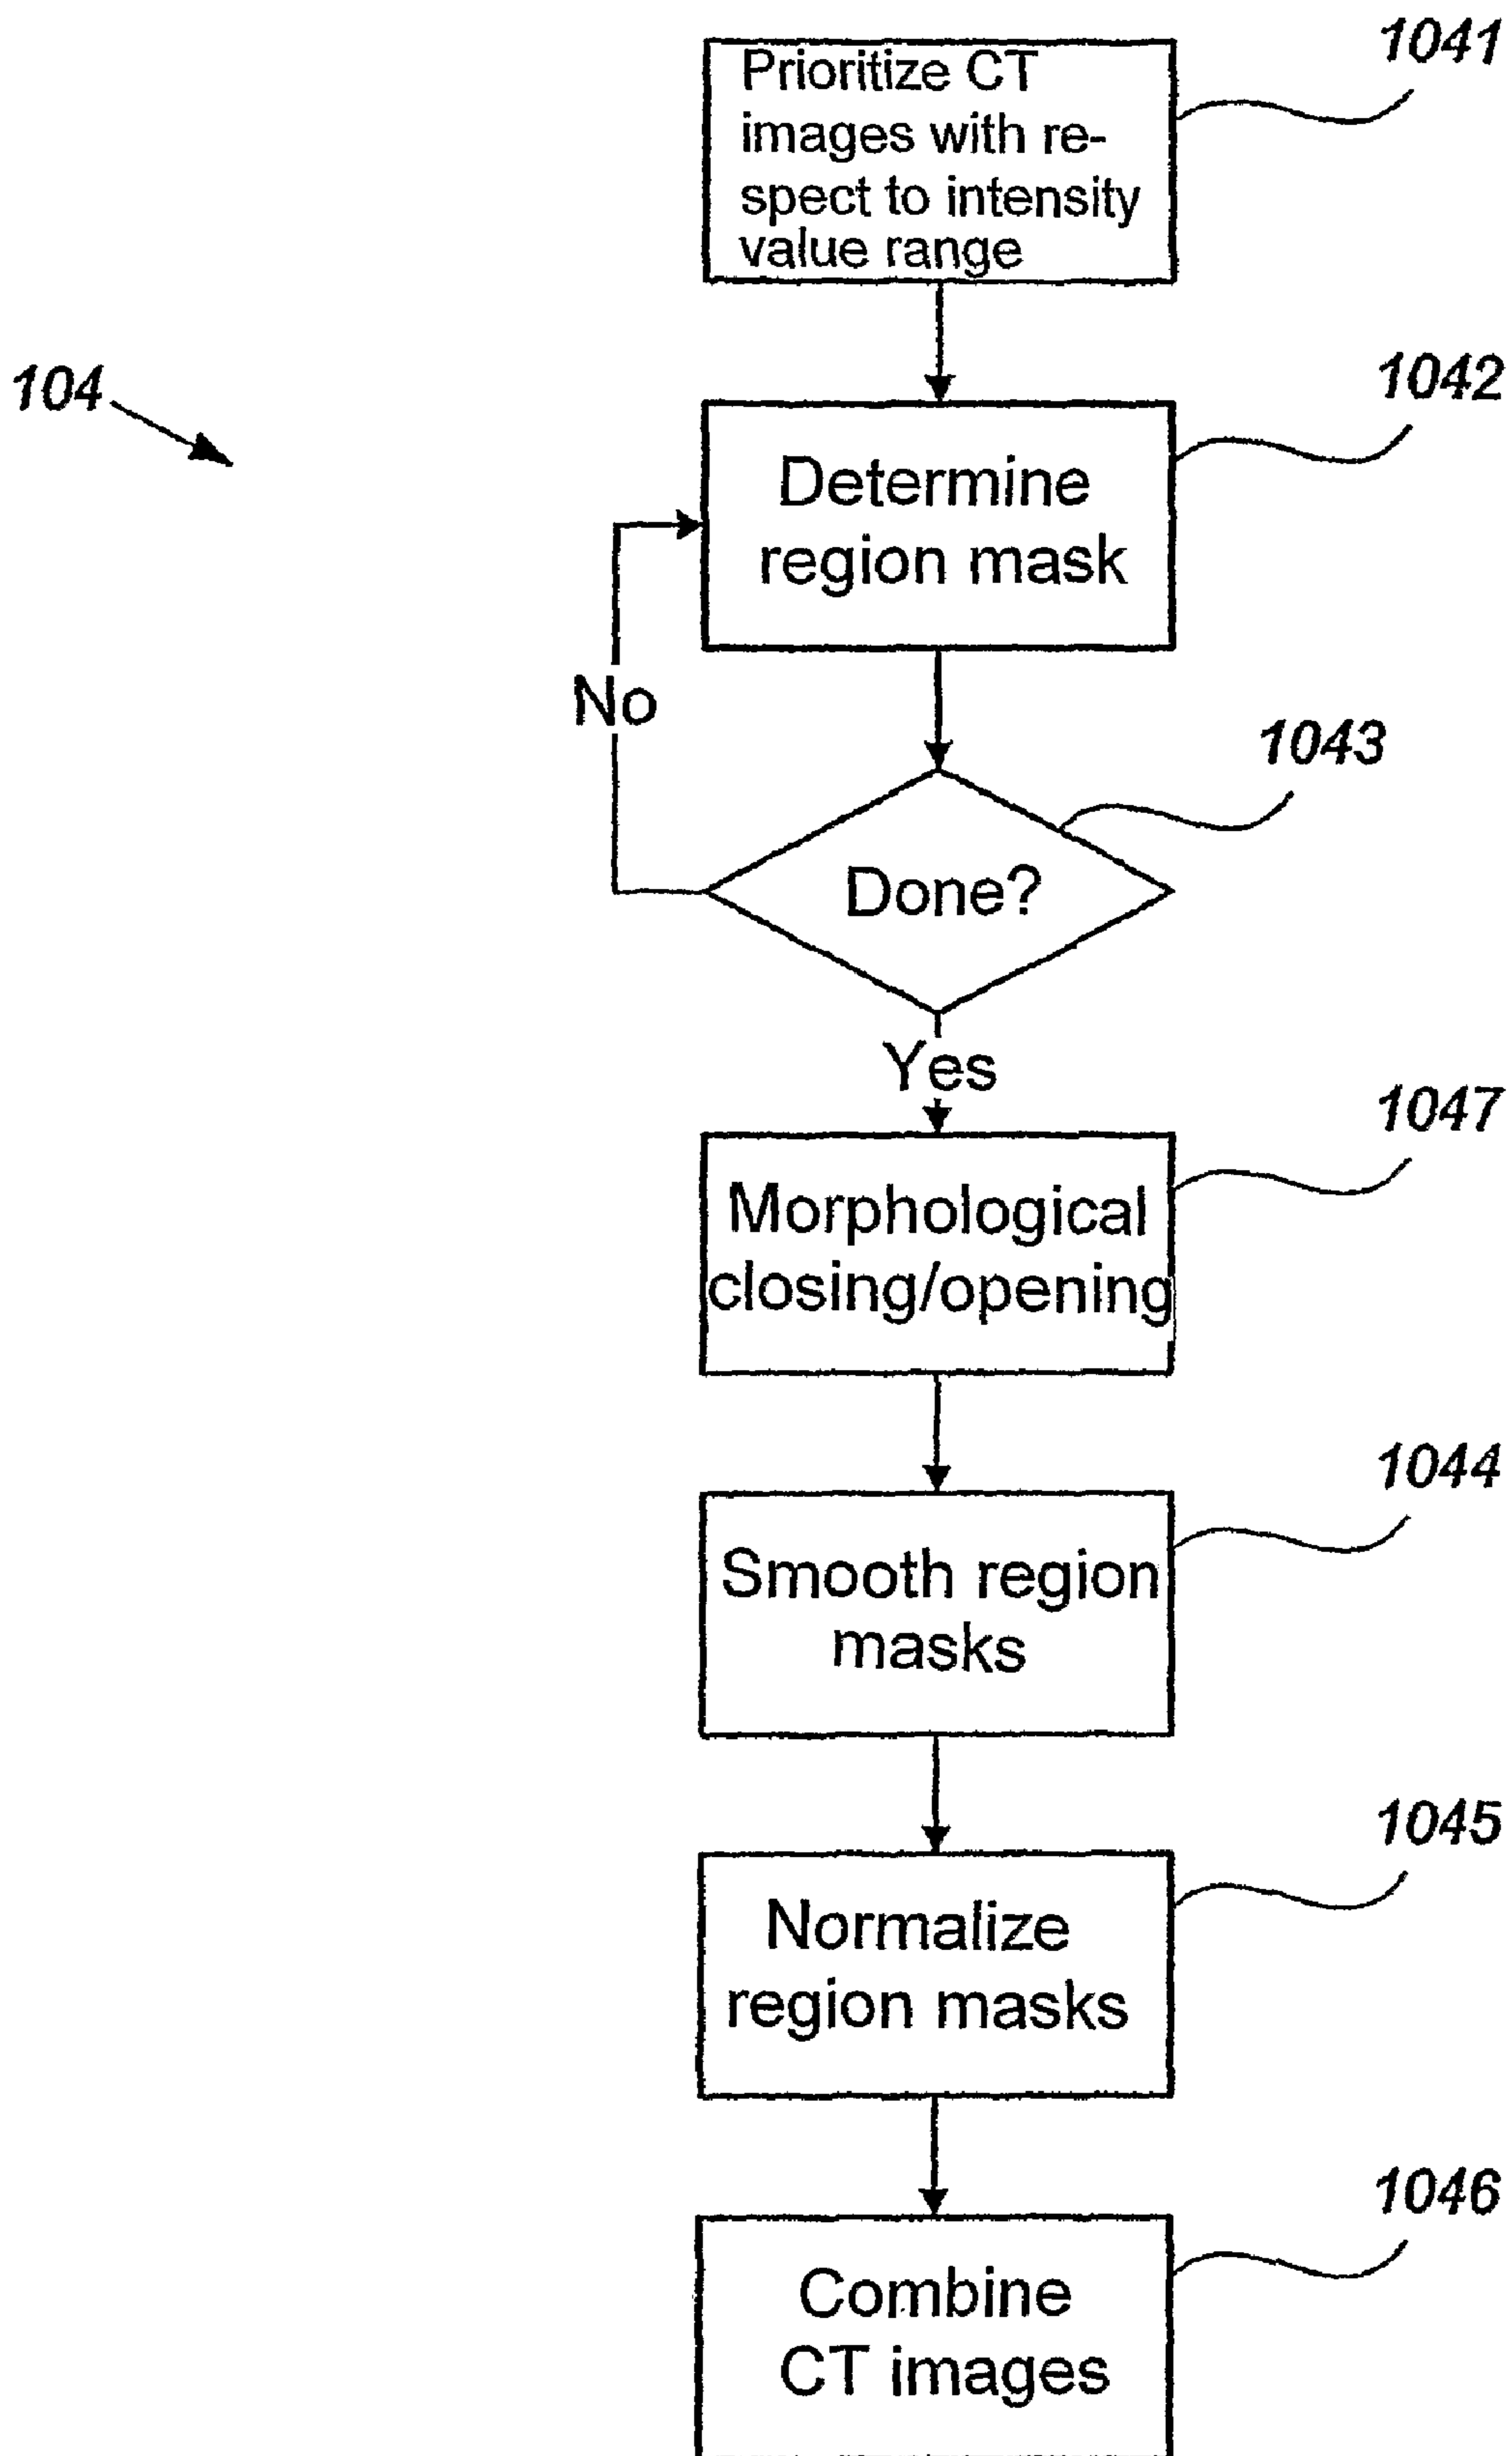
104

1041
Prioritize CT images with respect to intensity value range

1042
Determine region mask

No

1043
Done?

Yes

1047
Morphological closing/opening

1044
Smooth region masks

1045
Normalize region masks

1046
Combine CT images